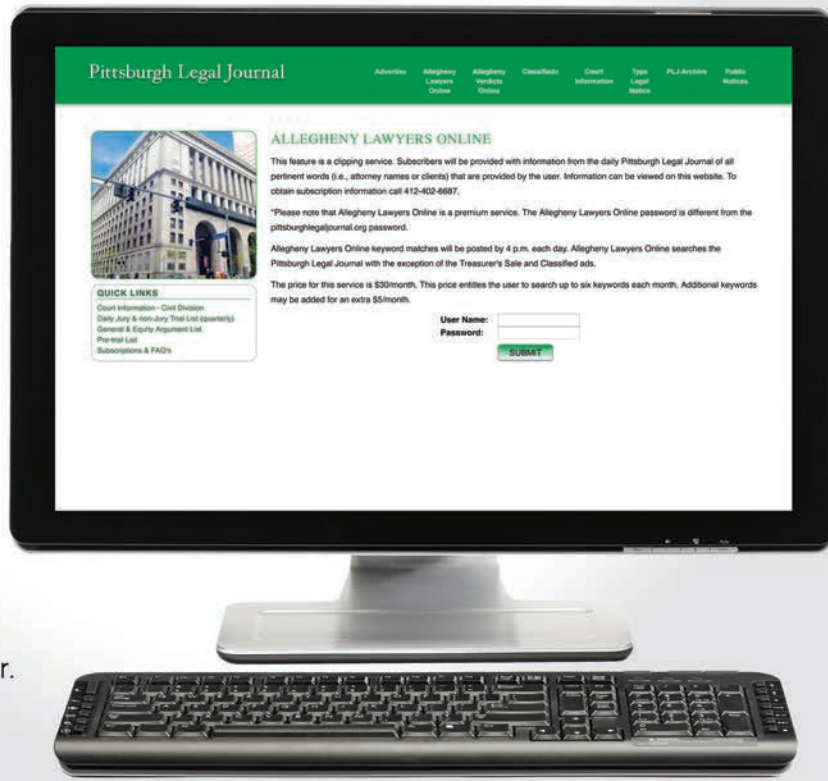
Pittsburgh Legal Journal

Advertise
Allegheny Lawyers Online
Allegheny Verdicts Online
Classifieds
Court Information
Type Legal Notice
PLJ Archive
Public Notices

ALLEGHENY LAWYERS ONLINE

This feature is a clipping service. Subscribers will be provided with information from the daily Pittsburgh Legal Journal of all pertinent words (i.e., attorney names or clients) that are provided by the user. Information can be viewed on this website. To obtain subscription information call 412-402-6687.

*Please note that Allegheny Lawyers Online is a premium service. The Allegheny Lawyers Online password is different from the pittsburghlegaljournal.org password.

Allegheny Lawyers Online keyword matches will be posted by 4 p.m. each day. Allegheny Lawyers Online searches the Pittsburgh Legal Journal with the exception of the Treasurer's Sale and Classified ads.

The price for this service is $30/month. This price entitles the user to search up to six keywords each month. Additional keywords may be added for an extra $5/month.

User Name:
Password:
SUBMIT

QUICK LINKS
Court Information - Civil Division
Daily Jury & non-Jury Trial List (quarterly)
General & Equity Argument List
Pre-trial List
Subscriptions & FAQ's

r.